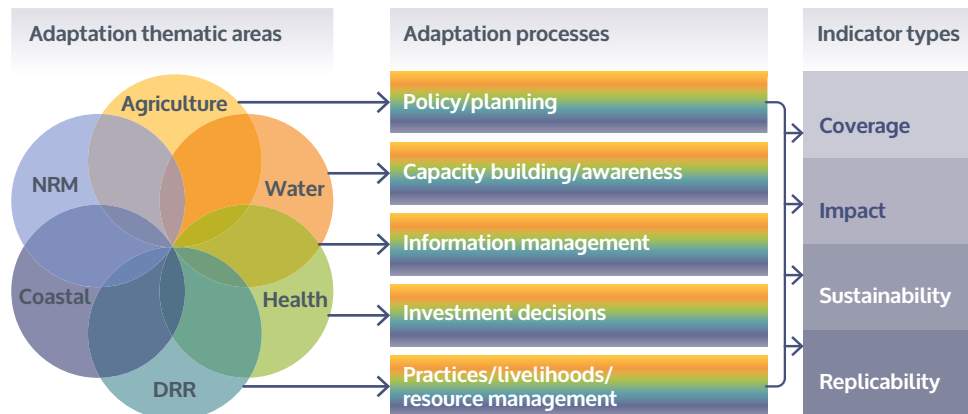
Adaptation thematic areas

Agriculture

NRM

Water

Coastal

Health

DRR

Adaptation processes

Policy/planning

Capacity building/awareness

Information management

Investment decisions

Practices/livelihoods/ resource management

Indicator types

Coverage

Impact

Sustainability

Replicability